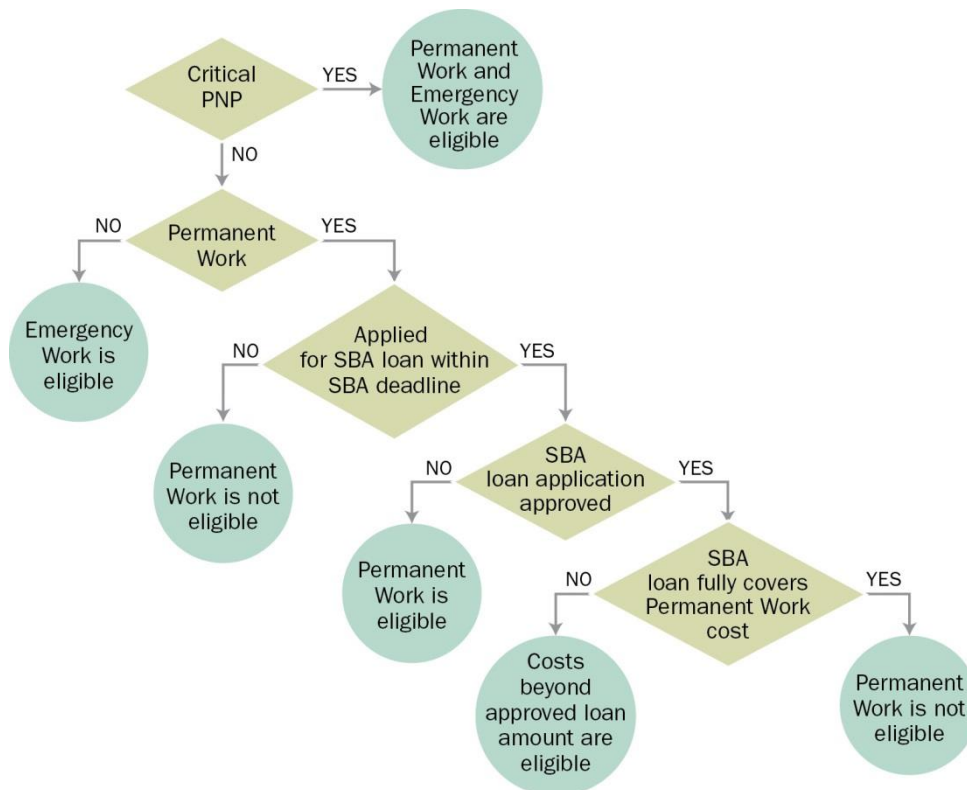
Critical PNP

YES

Permanent Work and Emergency Work are eligible

NO

NO

Permanent Work

YES

Emergency Work is eligible

NO

Applied for SBA loan within SBA deadline

YES

Permanent Work is not eligible

NO

SBA loan application approved

YES

Permanent Work is eligible

NO

SBA loan fully covers Permanent Work cost

YES

Costs beyond approved loan amount are eligible

Permanent Work is not eligible